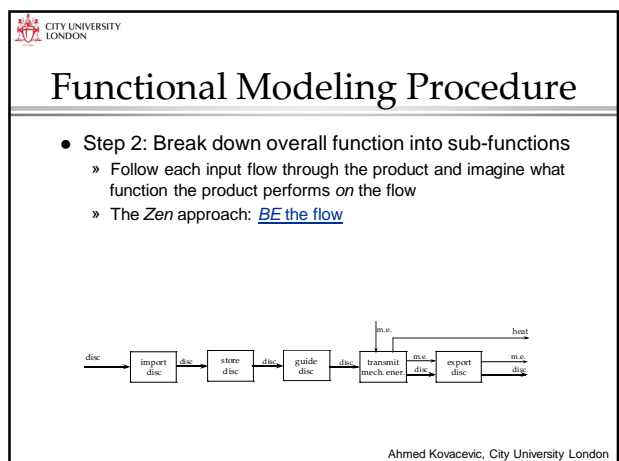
CITY UNIVERSITY
LONDON

Functional Modeling Procedure

- Step 2: Break down overall function into sub-functions
  - » Follow each input flow through the product and imagine what function the product performs *on* the flow
  - » The *Zen* approach: *BE* the flow

disc
import disc
disc
store disc
disc
guide disc
disc
m.e.
transmit mech. ener.
heat
m.e.
disc
export disc
m.e.
disc

Ahmed Kovacevic, City University London